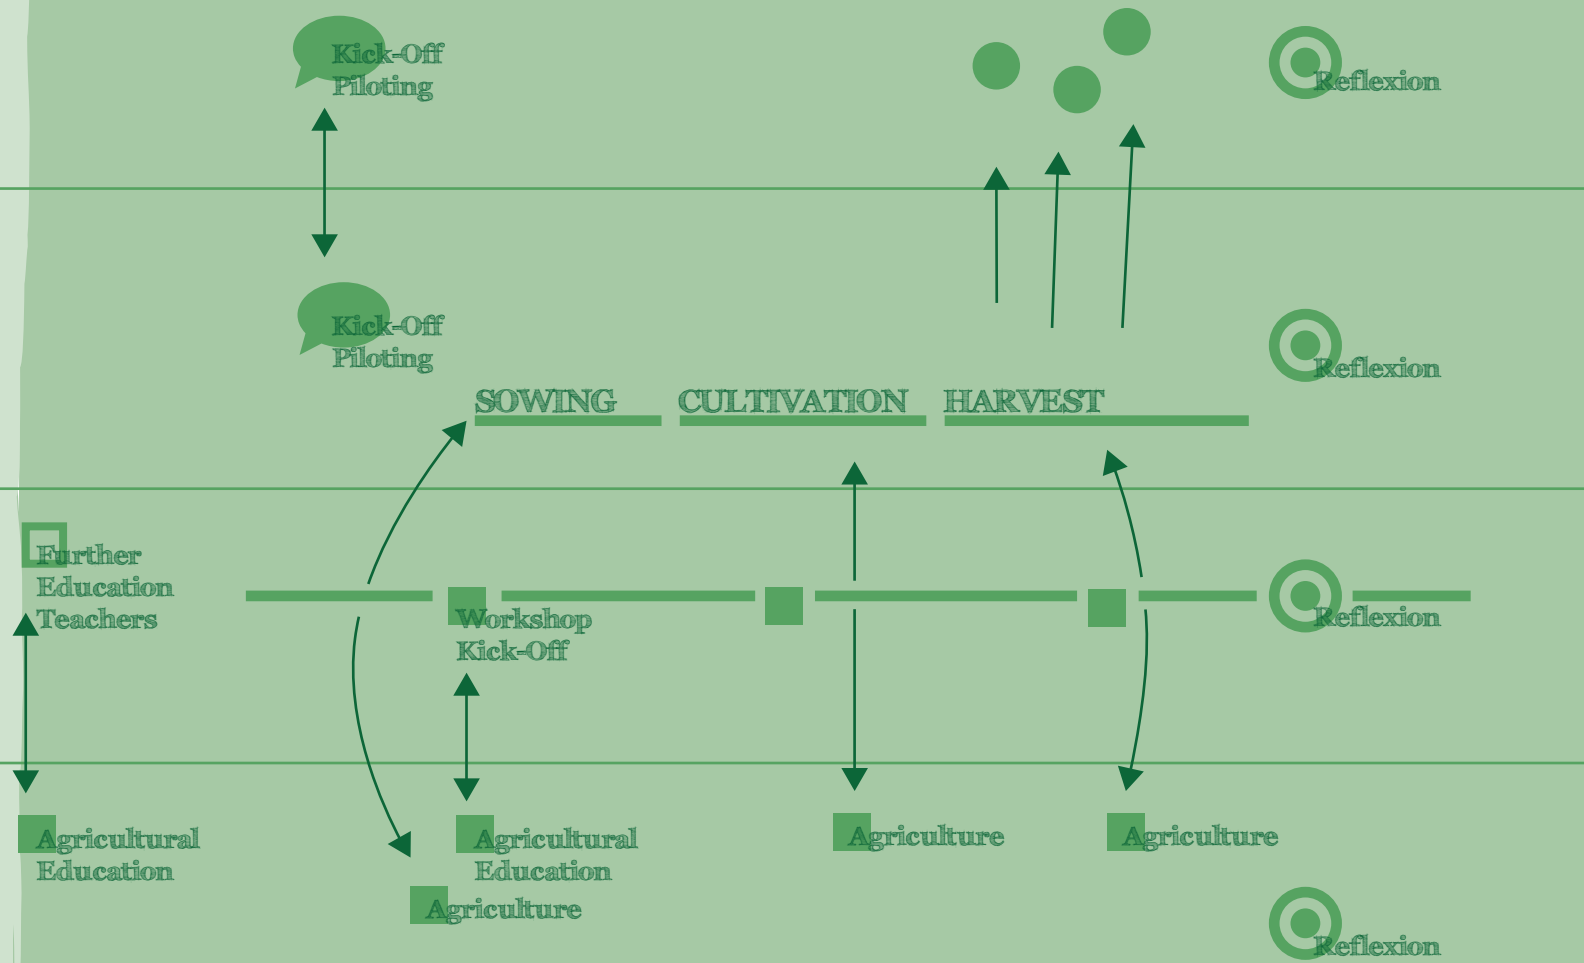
Kick-Off
Piloting

Reflexion

Kick-Off
Piloting

Reflexion

SOWING CULTIVATION HARVEST

Further
Education
Teachers

Workshop
Kick-Off

Reflexion

Agricultural
Education

Agricultural
Education

Agriculture

Agriculture

Agriculture

Reflexion